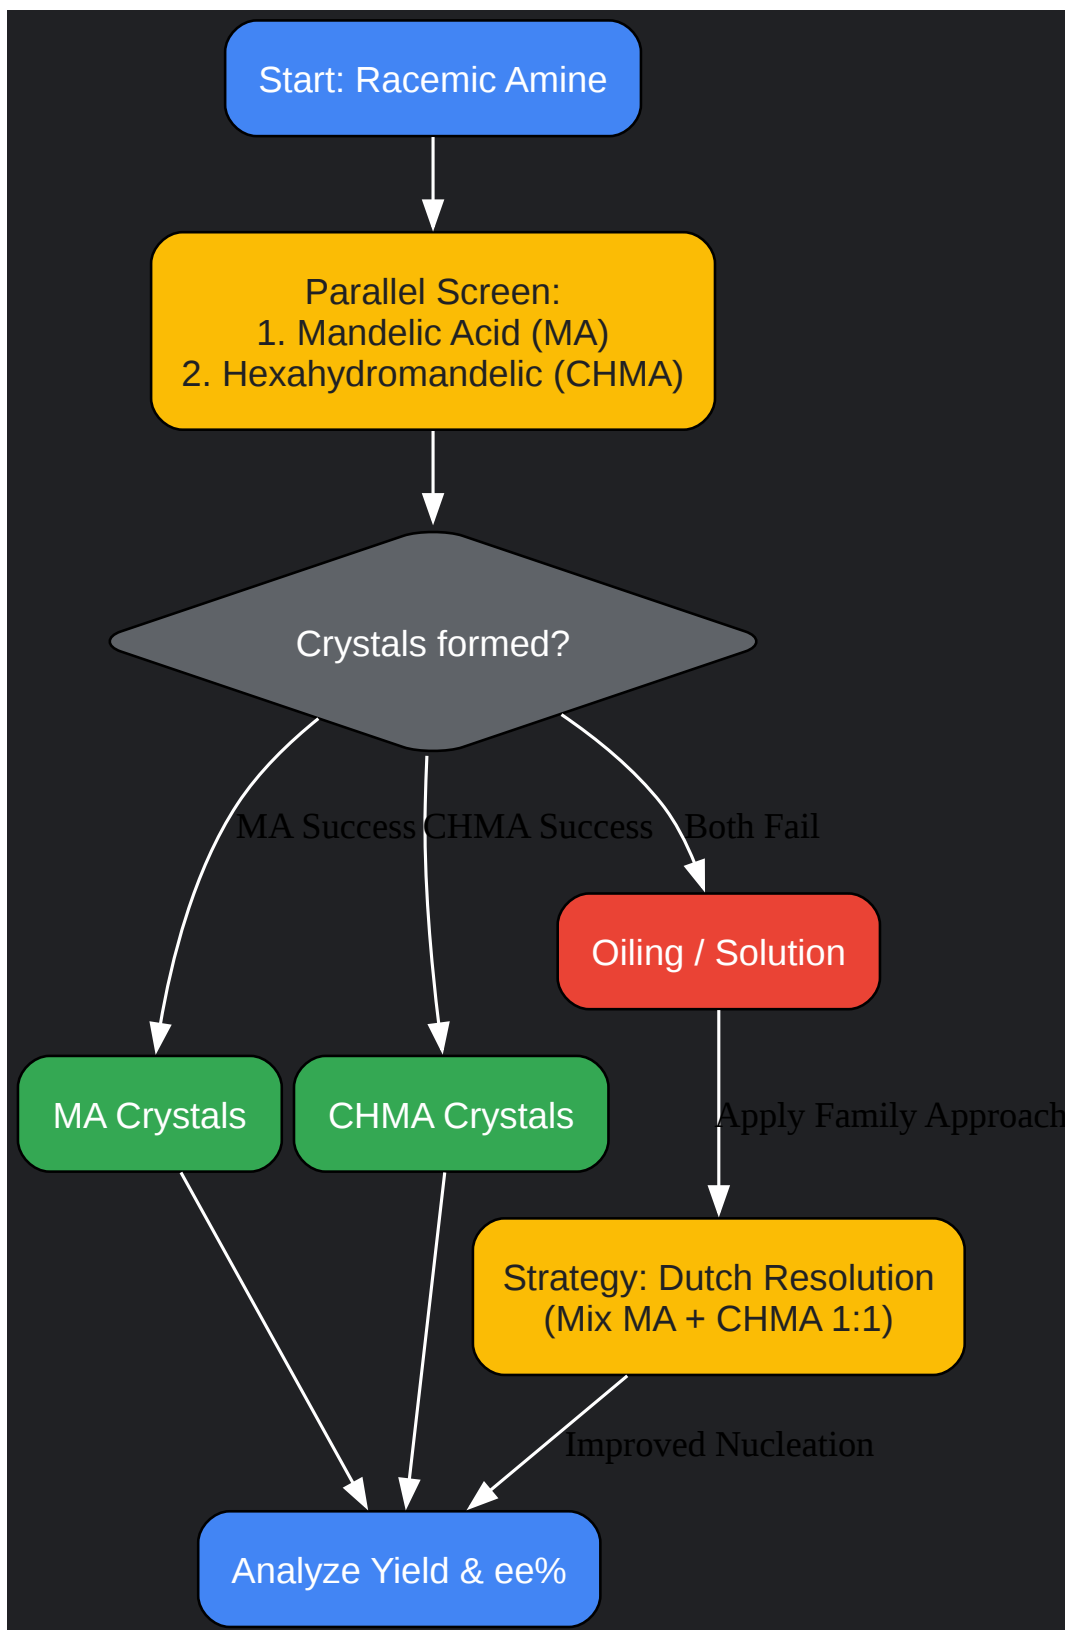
Start: Racemic Amine

Parallel Screen:
1. Mandelic Acid (MA)
2. Hexahydromandelic (CHMA)

Crystals formed?

MA Success

CHMA Success

Both Fail

Oiling / Solution

MA Crystals

CHMA Crystals

Apply Family Approach

Strategy: Dutch Resolution
(Mix MA + CHMA 1:1)

Improved Nucleation

Analyze Yield & ee%